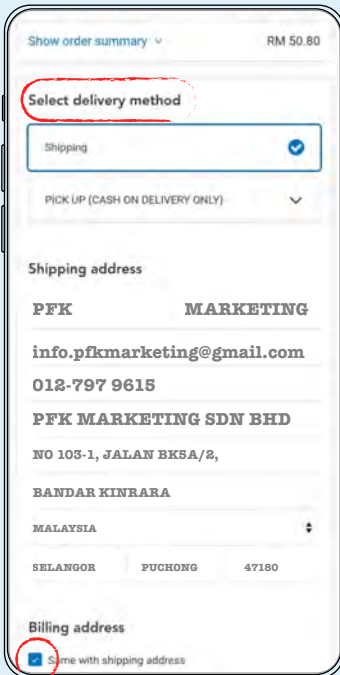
Show order summary ⌄ RM 50.80

Select delivery method

Shipping

PICK UP (CASH ON DELIVERY ONLY)

Shipping address

PFK MARKETING

info.pfkmarketing@gmail.com

012-797 9615

PFK MARKETING SDN BHD

NO 103-1, JALAN BKSA/2,

BANDAR KINRARA

MALAYSIA

SELANGOR PUCHONG 47180

Billing address

Same with shipping address